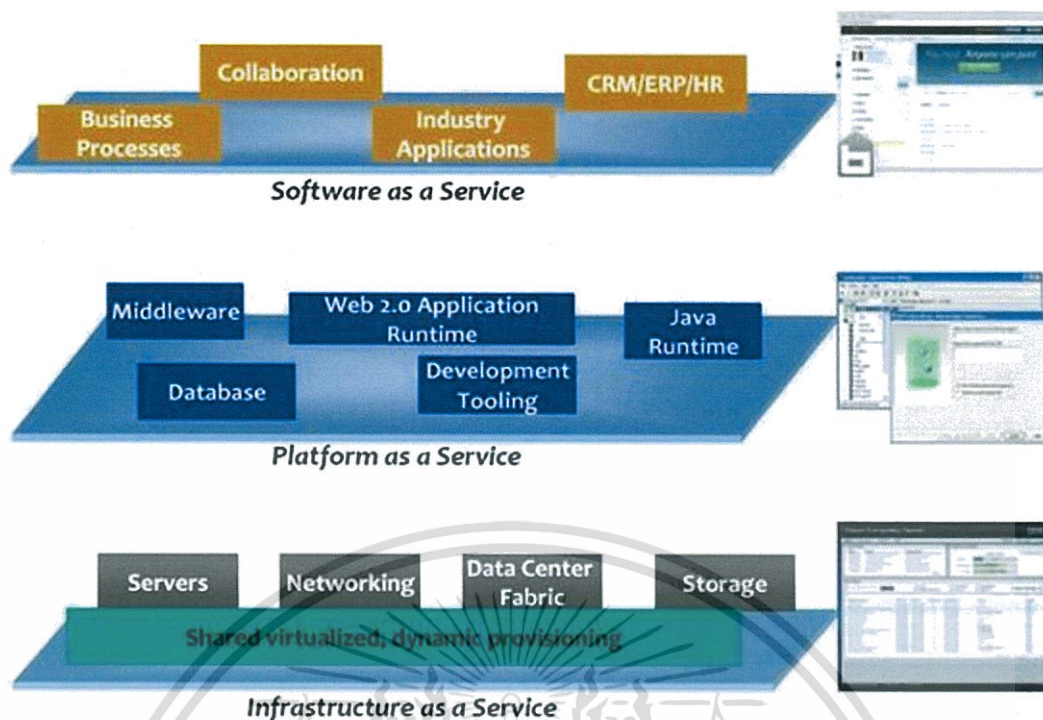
Collaboration

CRM/ERP/HR

Business Processes

Industry Applications

Software as a Service

Middleware

Web 2.0 Application Runtime

Java Runtime

Database

Development Tooling

Platform as a Service

Servers

Networking

Data Center Fabric

Storage

Shared virtualized, dynamic provisioning

Infrastructure as a Service